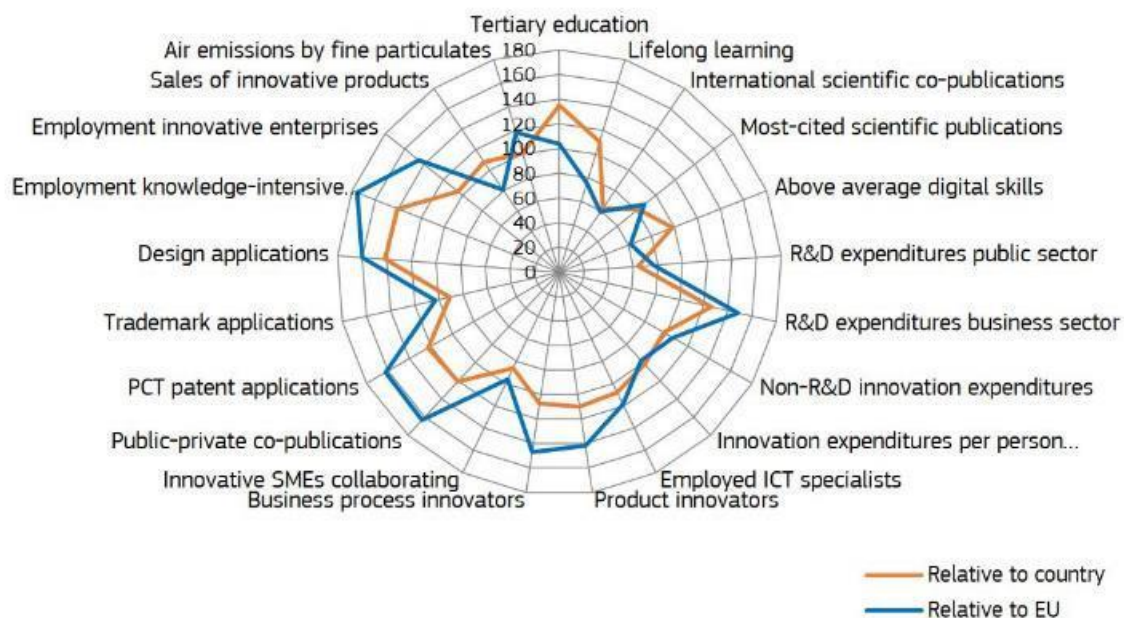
Tertiary education
Lifelong learning
International scientific co-publications
Most-cited scientific publications
Above average digital skills
R&D expenditures public sector
R&D expenditures business sector
Non-R&D innovation expenditures
Innovation expenditures per person...
Employed ICT specialists
Product innovators
Business process innovators
Innovative SMEs collaborating
Public-private co-publications
PCT patent applications
Trademark applications
Design applications
Employment knowledge-intensive...
Employment innovative enterprises
Sales of innovative products
Air emissions by fine particulates

180
160
140
120
100
80
60
40
20
0

Relative to country
Relative to EU